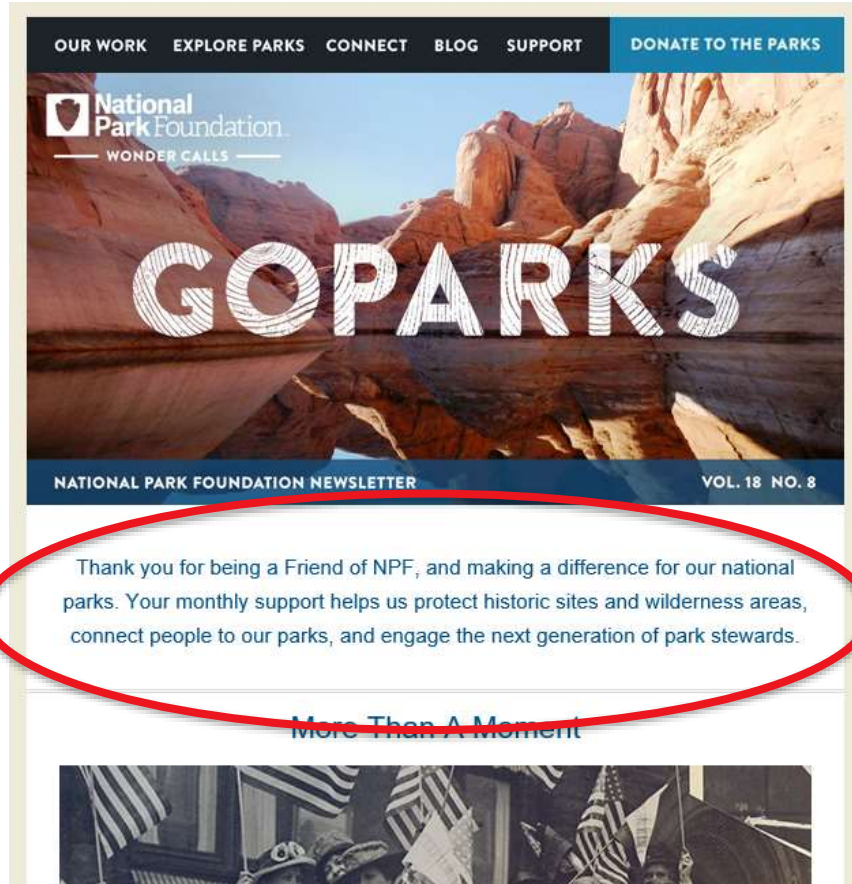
OUR WORK EXPLORE PARKS CONNECT BLOG SUPPORT DONATE TO THE PARKS

National Park Foundation
WONDER CALLS

GOPARKS

NATIONAL PARK FOUNDATION NEWSLETTER VOL. 18 NO. 8

Thank you for being a Friend of NPF, and making a difference for our national parks. Your monthly support helps us protect historic sites and wilderness areas, connect people to our parks, and engage the next generation of park stewards.

More Than A Moment